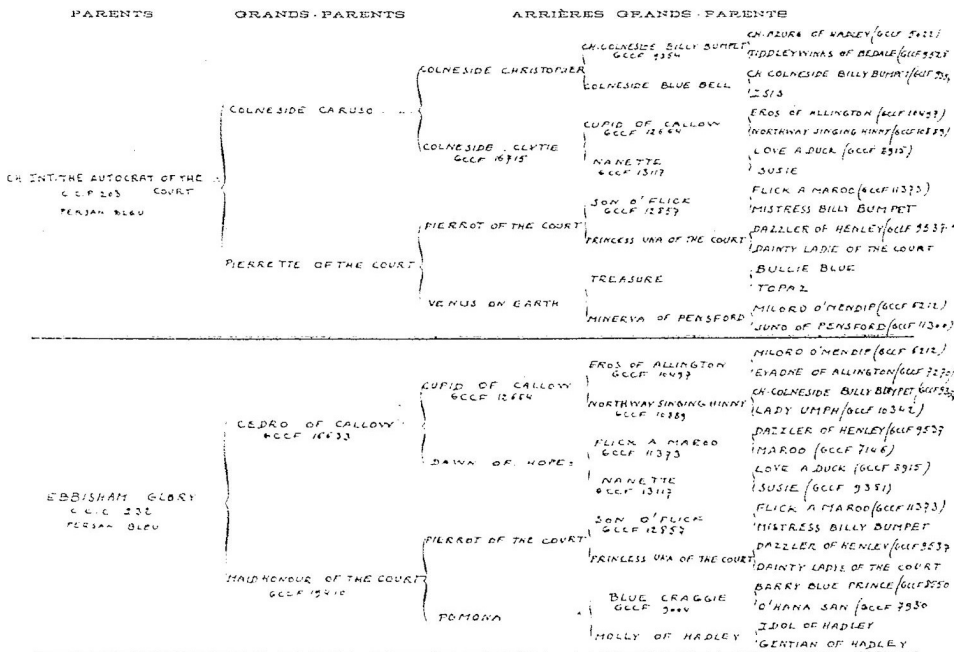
PARENTS

GRANDS-PARENTS

ARRIÈRES GRANDS-PARENTS

CH INT. THE AUTOCRAT OF THE COURT
GCCF 203
PERSAN BLEU

COLNESIDE CARUSO

COLNESIDE CHRISTOPHER

CH. COLNESIDE BILLY BUMPET GCCF 1354

CH. AZURE OF HADLEY (GCCF 5022)
TIDDLEYWINKS OF BEDALE (GCCF 9525)

COLNESIDE BLUE BELL

CH COLNESIDE BILLY BUMPET (GCCF 35, 12515

COLNESIDE CLYTIE GCCF 16715

CUPID OF CALLOW GCCF 12654

EROS OF ALLINGTON (GCCF 10497)
NORTHWAY SINGING HINNY (GCCF 10389)

NANETTE GCCF 13117

LOVE A DUCK (GCCF 8915)
SUSIE

PIERRETTE OF THE COURT

PIERROT OF THE COURT

SON O'FLICK GCCF 12857

FLICK A MAROO (GCCF 11373)
MISTRESS BILLY BUMPET

PRINCESS UNA OF THE COURT

DAZZLER OF HENLEY (GCCF 9537)
DAINTY LADIE OF THE COURT

VENUS ON EARTH

TREASURE

BULLIE BLUE
TOPAZ

MINERVA OF PENSFORD

MILORD O'MENDIP (GCCF 5212)
JUNO OF PENSFORD (GCCF 11300)

EBBISHAM GLORY
GCCF 232
PERSAN BLEU

CEDRO OF CALLOW GCCF 16633

CUPID OF CALLOW GCCF 12654

EROS OF ALLINGTON GCCF 10497

MILORD O'MENDIP (GCCF 5212)
EVADNE OF ALLINGTON (GCCF 7270)

NORTHWAY SINGING HINNY GCCF 10389

CH. COLNESIDE BILLY BUMPET (GCCF 35,
LADY UMPH (GCCF 10342)

DAWN OF HOPE

FLICK A MAROO GCCF 11373

DAZZLER OF HENLEY (GCCF 9537
MAROO (GCCF 7146)

NANETTE GCCF 13117

LOVE A DUCK (GCCF 8915)
SUSIE (GCCF 9351)

MAID HONOUR OF THE COURT GCCF 15410

PIERROT OF THE COURT

SON O'FLICK GCCF 12857

FLICK A MAROO (GCCF 11373)
MISTRESS BILLY BUMPET

PRINCESS UNA OF THE COURT

DAZZLER OF HENLEY (GCCF 9537
DAINTY LADIE OF THE COURT

POMONA

BLUE CRAGGIE GCCF 9000

BARRY BLUE PRINCE (GCCF 8750
O'HANA SAN (GCCF 7930

MOLLY OF HADLEY

IDOL OF HADLEY
GENTIAN OF HADLEY